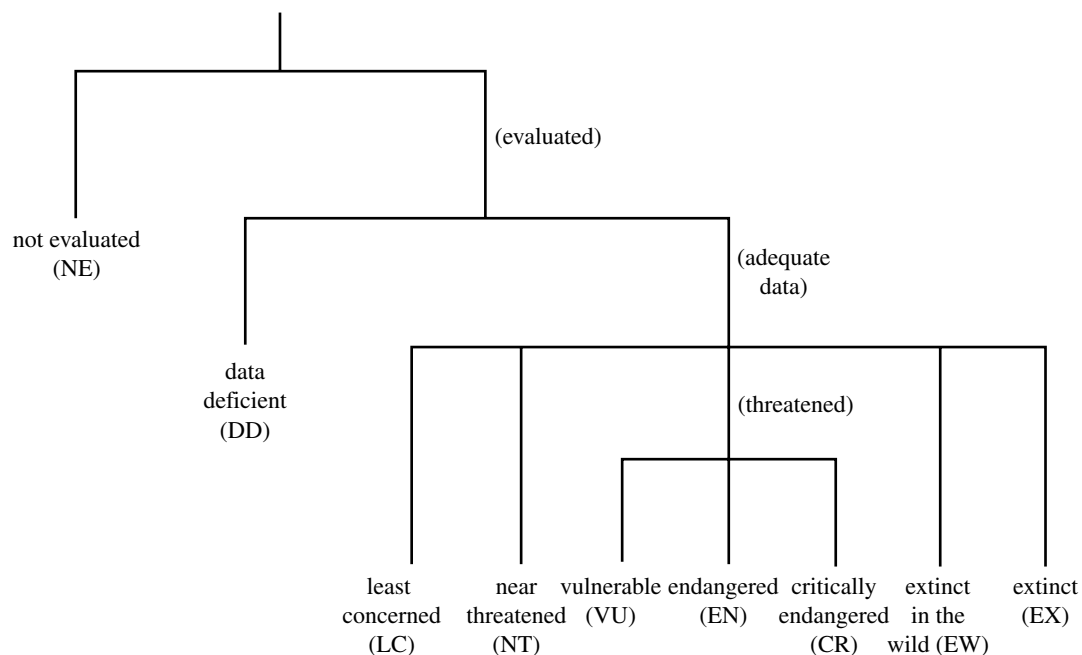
(evaluated)

not evaluated (NE)

(adequate data)

data deficient (DD)

(threatened)

least concerned (LC)

near threatened (NT)

vulnerable (VU)

endangered (EN)

critically endangered (CR)

extinct in the wild (EW)

extinct (EX)